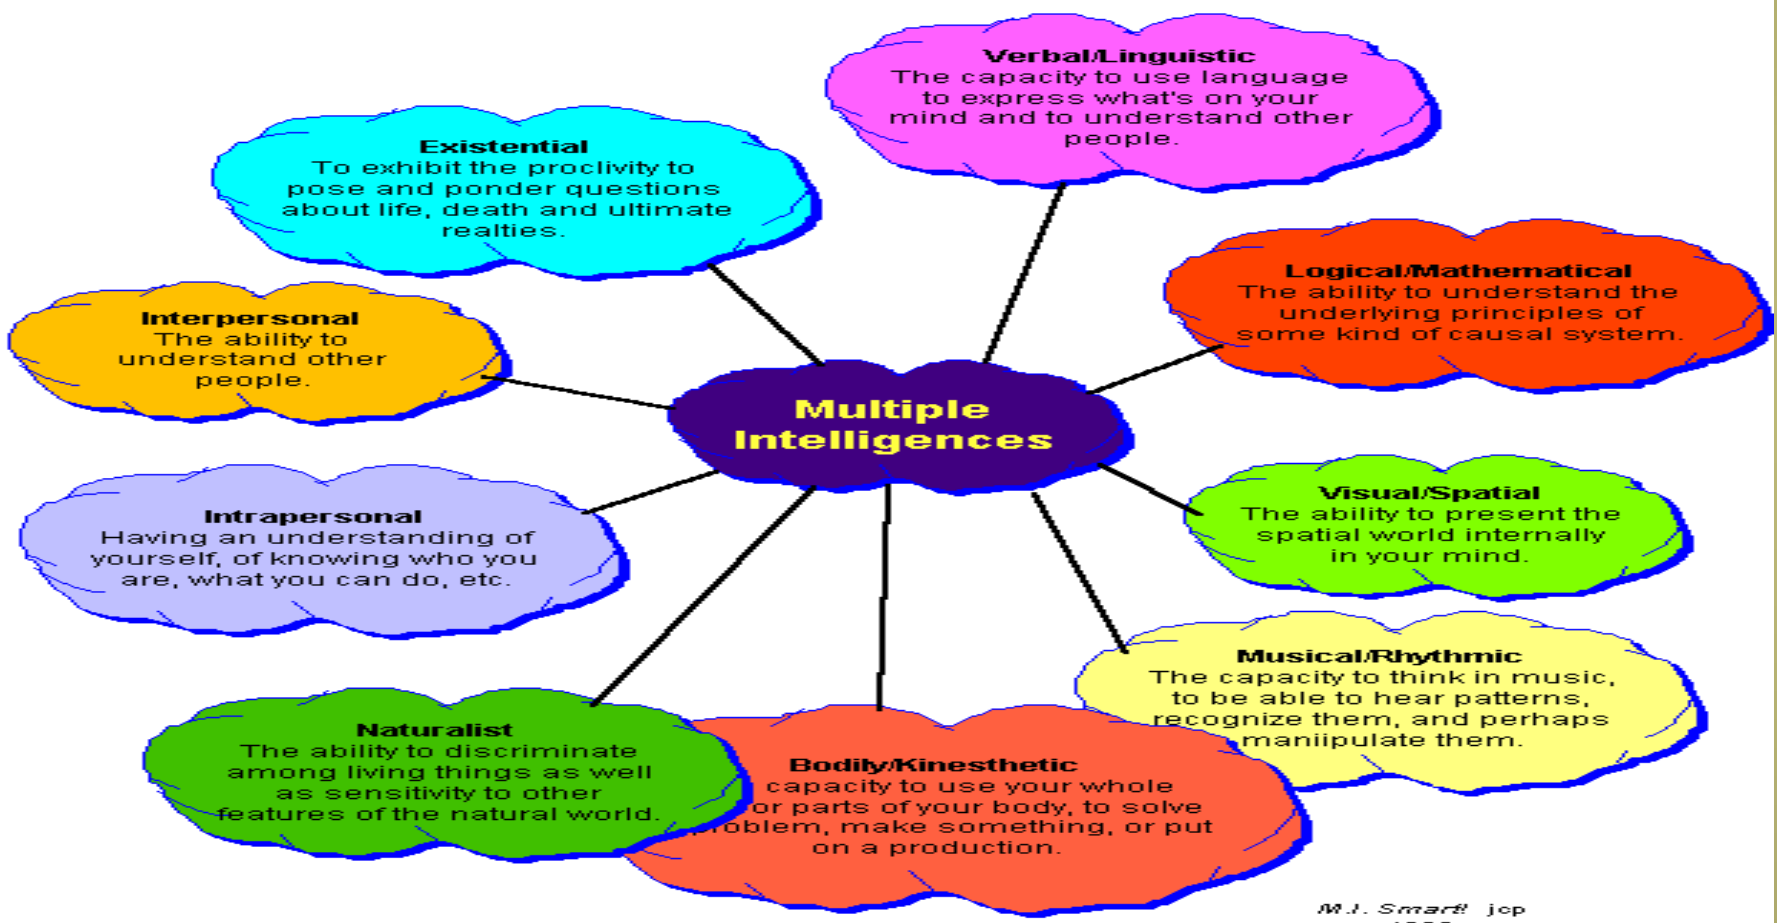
Verbal/Linguistic
The capacity to use language to express what's on your mind and to understand other people.

Existential
To exhibit the proclivity to pose and ponder questions about life, death and ultimate realties.

Logical/Mathematical
The ability to understand the underlying principles of some kind of causal system.

Interpersonal
The ability to understand other people.

Multiple Intelligences

Intrapersonal
Having an understanding of yourself, of knowing who you are, what you can do, etc.

Visual/Spatial
The ability to present the spatial world internally in your mind.

Musical/Rhythmic
The capacity to think in music, to be able to hear patterns, recognize them, and perhaps maniipulate them.

Naturalist
The ability to discriminate among living things as well as sensitivity to other features of the natural world.

Bodily/Kinesthetic
capacity to use your whole or parts of your body, to solve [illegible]roblem, make something, or put on a production.

M.I. Smart! jcp
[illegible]